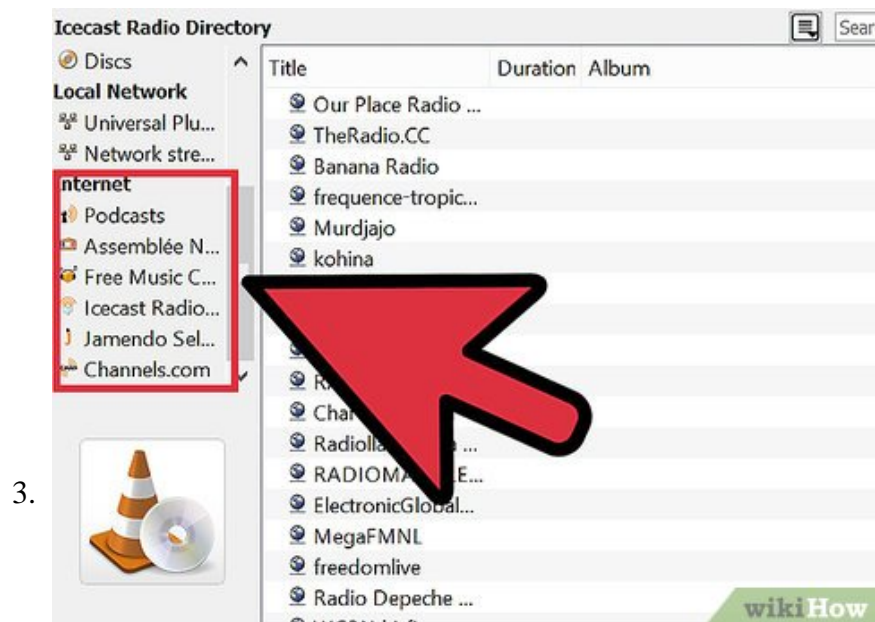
Icecast Radio Directory

Sear

Discs
Local Network
Universal Plu...
Network stre...
nternet
Podcasts
Assemblée N...
Free Music C...
Icecast Radio...
Jamendo Sel...
Channels.com

| Title | Duration | Album |
|---|---|---|
| Our Place Radio ... | | |
| TheRadio.CC | | |
| Banana Radio | | |
| frequence-tropic... | | |
| Murdjajo | | |
| kohina | | |
| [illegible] | | |
| R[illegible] | | |
| Cha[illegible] | | |
| Radiolla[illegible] ... | | |
| RADIOMA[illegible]E... | | |
| ElectronicGlobal... | | |
| MegaFMNL | | |
| freedomlive | | |
| Radio Depeche ... | | |

3.

wikiHow